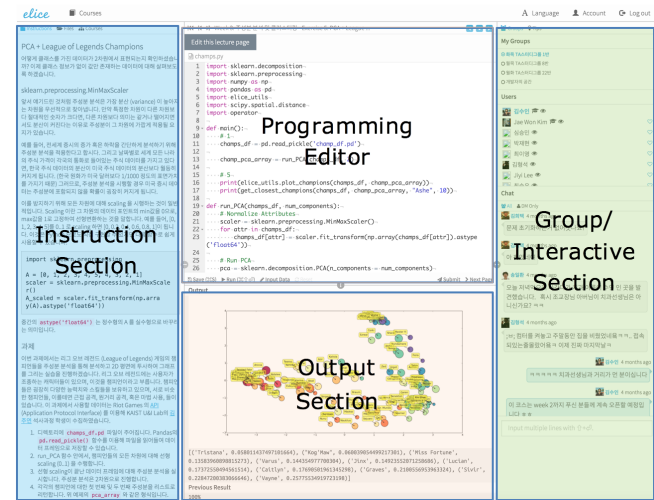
elice Courses Language Account Log out

PCA + League of Legends Champions

sklearn.preprocessing.MinMaxScaler

Instruction Section

import sklearn.preprocessing
A = 10, 1, 4, 9, 6, 5, 2, 3, 4, 1
scaler = sklearn.preprocessing.MinMaxScaler()
A_scaled = scaler.fit_transform(np.array(A).astype('float64'))

astype('float64')

과제

champs_df.pd
pd.read_pickle()
run_PCA
pca_array

Edit this lecture page

champs.py

1 import sklearn.decomposition
2 import sklearn.preprocessing
3 import numpy as np
4 import pandas as pd
5 import elice_utils
6 import scipy.spatial.distance
7 import operator
8
9 def main():
10 # 1
11 champs_df = pd.read_pickle('champ_df.pd')
12
13 champ_pca_array = run_PCA(champs_df, 2)
14
15 # 5
16 print(elice_utils.plot_champions(champs_df, champ_pca_array))
17 print(get_closest_champions(champs_df, champ_pca_array, "Ashe", 10))
18
19 def run_PCA(champs_df, num_components):
20 # Normalize Attributes
21 scaler = sklearn.preprocessing.MinMaxScaler()
22 for attr in champs_df:
23 champs_df[attr] = scaler.fit_transform(np.array(champs_df[attr]).astype('float64'))
24
25 # Run PCA
26 pca = sklearn.decomposition.PCA(n_components = num_components)

Programming Editor

Save Run Input Data Submit Next Page

Output

Output Section

[('Tristana', 0.058811437497816664), ('Kog'Maw', 0.0690905449927381), ('Miss Fortune', 0.13583606080815273), ('Varus', 0.14415497700304), ('Jinx', 0.14218201727208086), ('Lucian', 0.17372550494561514), ('Caitlyn', 0.17690601961345298), ('Graves', 0.2108556953963324), ('Sivir', 0.22842288038866646), ('Vayne', 0.25775334917973198)]
Previous Result
100%

My Groups

Users

Jae Won Kim

Chat

Group/ Interactive Section

4 months ago